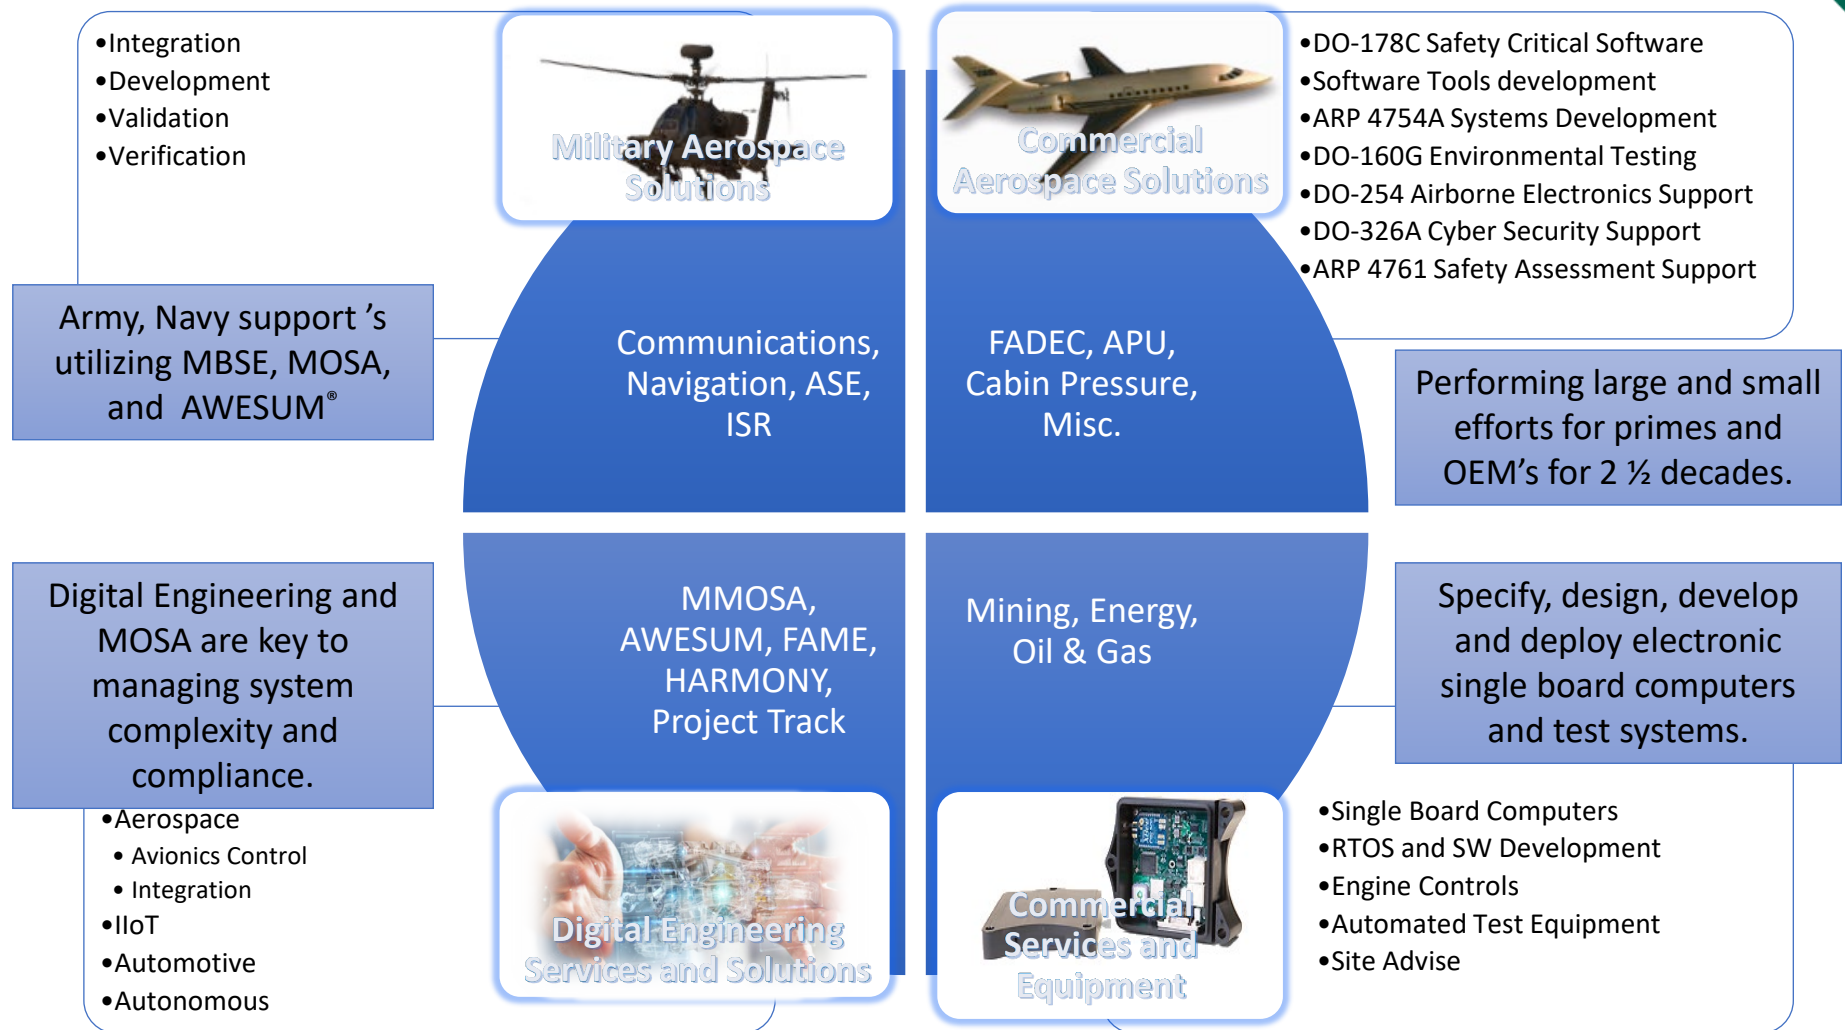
•Integration
•Development
•Validation
•Verification

Military Aerospace Solutions

Commercial Aerospace Solutions

•DO-178C Safety Critical Software
•Software Tools development
•ARP 4754A Systems Development
•DO-160G Environmental Testing
•DO-254 Airborne Electronics Support
•DO-326A Cyber Security Support
•ARP 4761 Safety Assessment Support

Army, Navy support 's utilizing MBSE, MOSA, and AWESUM®

Communications, Navigation, ASE, ISR

FADEC, APU, Cabin Pressure, Misc.

Performing large and small efforts for primes and OEM's for 2 ½ decades.

Digital Engineering and MOSA are key to managing system complexity and compliance.

MMOSA, AWESUM, FAME, HARMONY, Project Track

Mining, Energy, Oil & Gas

Specify, design, develop and deploy electronic single board computers and test systems.

•Aerospace
• Avionics Control
• Integration
•IIoT
•Automotive
•Autonomous

Digital Engineering Services and Solutions

Commercial Services and Equipment

•Single Board Computers
•RTOS and SW Development
•Engine Controls
•Automated Test Equipment
•Site Advise